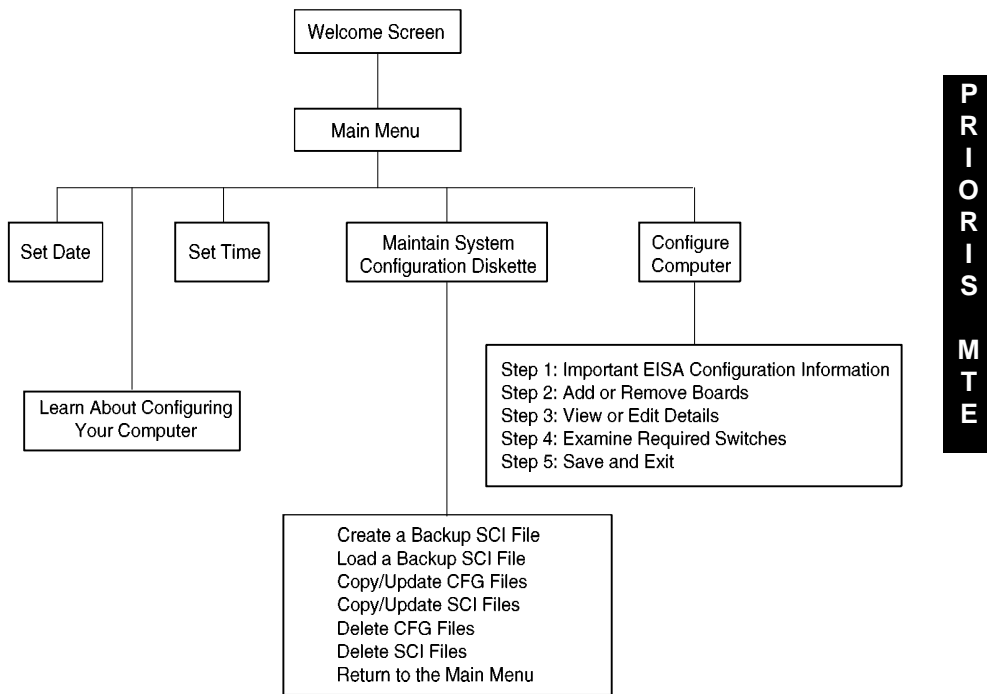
Welcome Screen

Main Menu

Set Date

Set Time

Maintain System Configuration Diskette

Configure Computer

Learn About Configuring Your Computer

Step 1: Important EISA Configuration Information
Step 2: Add or Remove Boards
Step 3: View or Edit Details
Step 4: Examine Required Switches
Step 5: Save and Exit

Create a Backup SCI File
Load a Backup SCI File
Copy/Update CFG Files
Copy/Update SCI Files
Delete CFG Files
Delete SCI Files
Return to the Main Menu

PRIORIS MTE